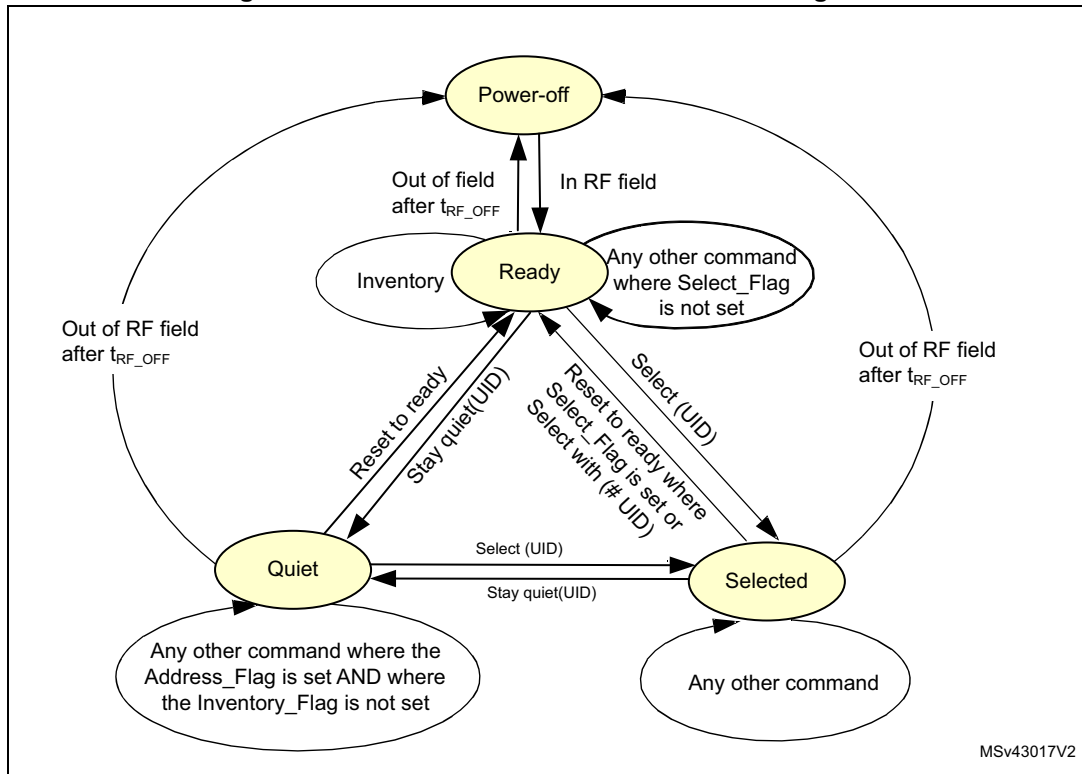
Power-off

Out of field after $t_{RF\_OFF}$

In RF field

Inventory

Ready

Any other command where Select_Flag is not set

Out of RF field after $t_{RF\_OFF}$

Out of RF field after $t_{RF\_OFF}$

Reset to ready

Stay quiet(UID)

Reset to ready where Select_Flag is set or Select with (# UID)

Select (UID)

Quiet

Select (UID)

Stay quiet(UID)

Selected

Any other command where the Address_Flag is set AND where the Inventory_Flag is not set

Any other command

MSv43017V2